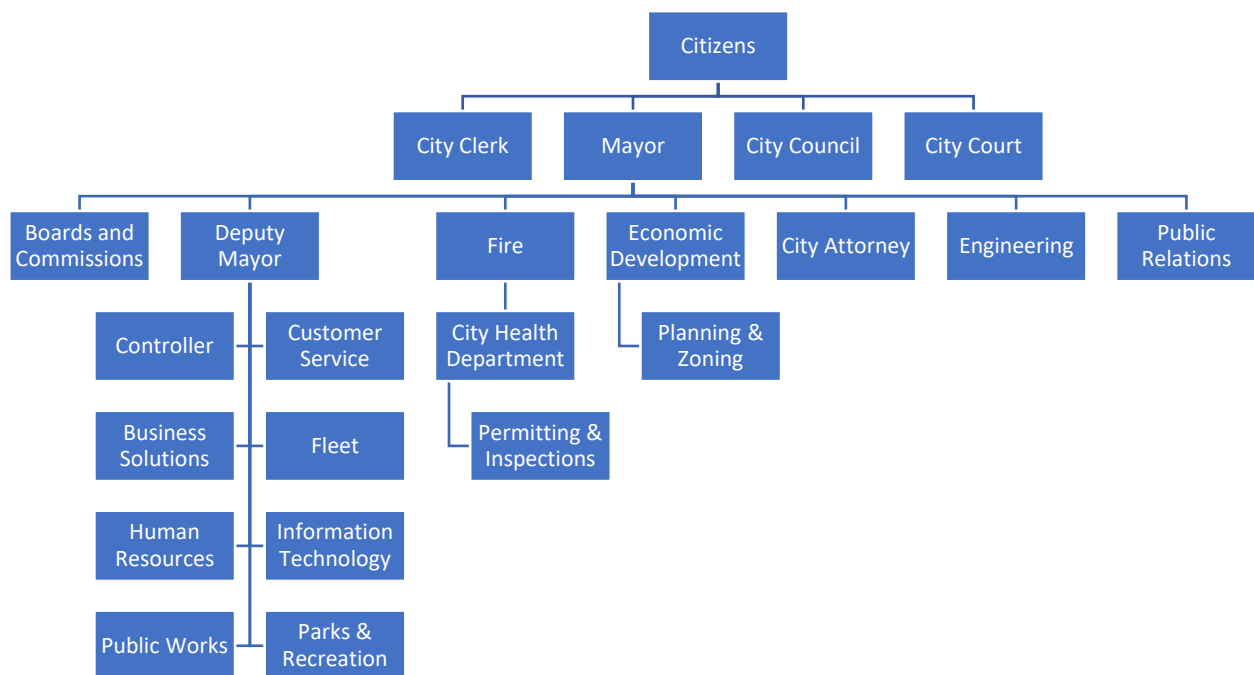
Citizens

City Clerk

Mayor

City Council

City Court

Boards and Commissions

Deputy Mayor

Fire

Economic Development

City Attorney

Engineering

Public Relations

Controller

Customer Service

City Health Department

Planning & Zoning

Business Solutions

Fleet

Permitting & Inspections

Human Resources

Information Technology

Public Works

Parks & Recreation